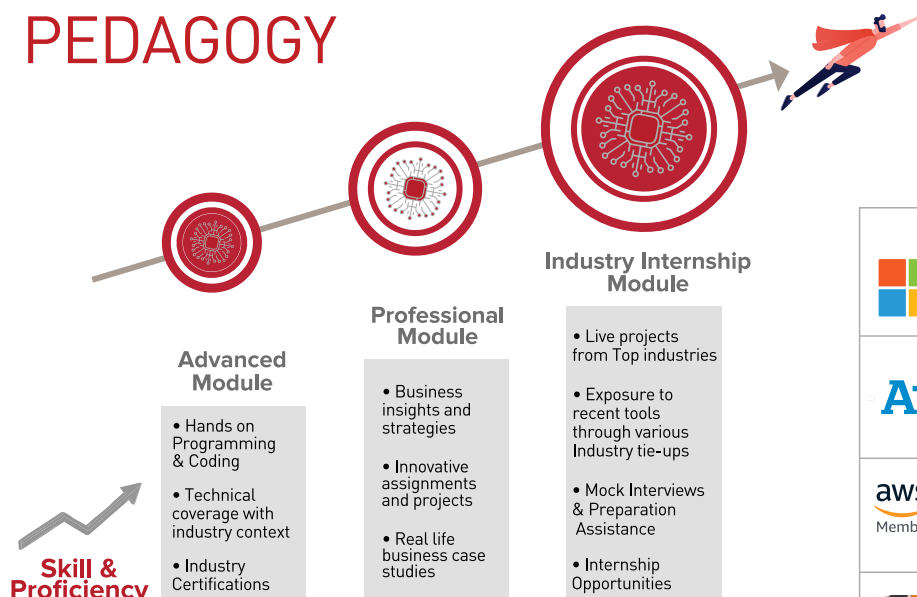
PEDAGOGY

Industry Internship Module

Professional Module

Advanced Module

• Hands on Programming & Coding

• Technical coverage with industry context

• Industry Certifications

• Business insights and strategies

• Innovative assignments and projects

• Real life business case studies

• Live projects from Top industries

• Exposure to recent tools through various Industry tie-ups

• Mock Interviews & Preparation Assistance

• Internship Opportunities

Skill & Proficiency

A

aws
Memb